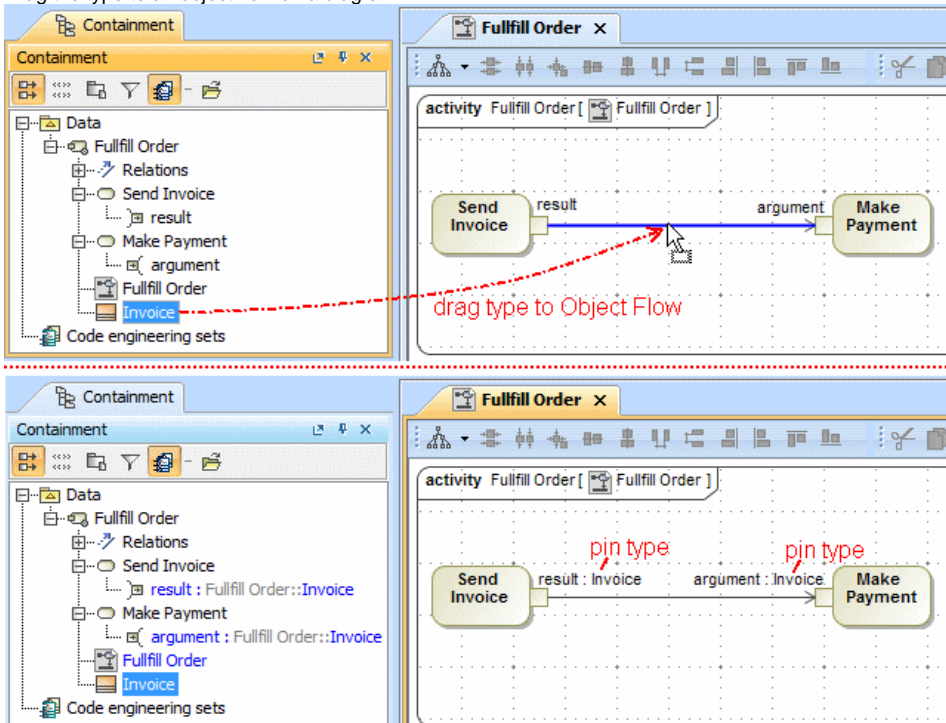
Containment

Containment

Data
Fullfill Order
Relations
Send Invoice
result
Make Payment
argument
Fullfill Order
Invoice
Code engineering sets

Fullfill Order ×

activity Fullfill Order [ Fullfill Order ]

Send Invoice
result
argument
Make Payment

drag type to Object Flow

Containment

Containment

Data
Fullfill Order
Relations
Send Invoice
result : Fullfill Order::Invoice
Make Payment
argument : Fullfill Order::Invoice
Fullfill Order
Invoice
Code engineering sets

Fullfill Order ×

activity Fullfill Order [ Fullfill Order ]

pin type
pin type

Send Invoice
result : Invoice
argument : Invoice
Make Payment